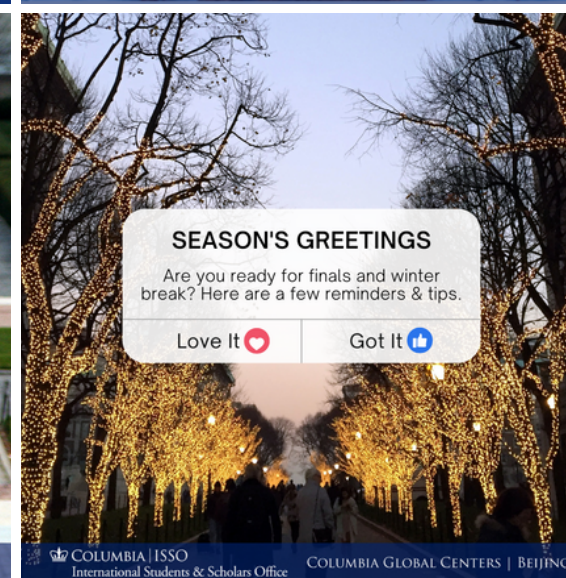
SEASON'S GREETINGS

Are you ready for finals and winter break? Here are a few reminders & tips.

Love It

Got It

COLUMBIA | ISSO
International Students & Scholars Office

COLUMBIA GLOBAL CENTERS | BEIJING